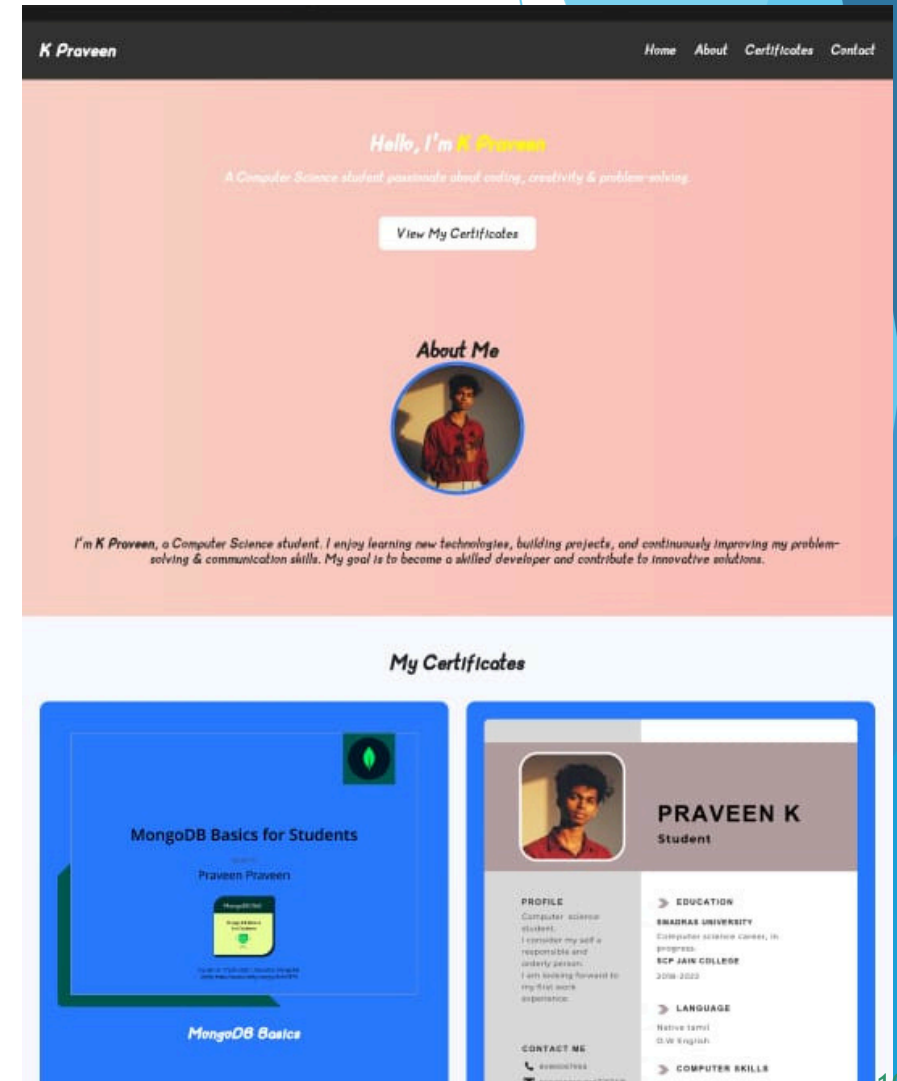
K Praveen

Home About Certificates Contact

Hello, I'm K Praveen

A Computer Science student passionate about coding, creativity & problem-solving.

View My Certificates

About Me

I'm K Praveen, a Computer Science student. I enjoy learning new technologies, building projects, and continuously improving my problem-solving & communication skills. My goal is to become a skilled developer and contribute to innovative solutions.

My Certificates

MongoDB Basics for Students

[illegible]

Praveen Praveen

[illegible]

MongoDB Basics

PRAVEEN K

Student

PROFILE

Computer science student.
I consider my self a responsible and orderly person.
I am looking forward to my first work experience.

CONTACT ME

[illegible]

EDUCATION

SMADRAS UNIVERSITY

Computer science career, in progress.

SCP JAIN COLLEGE

2018-2022

LANGUAGE

Native tamil
O.W English

COMPUTER SKILLS